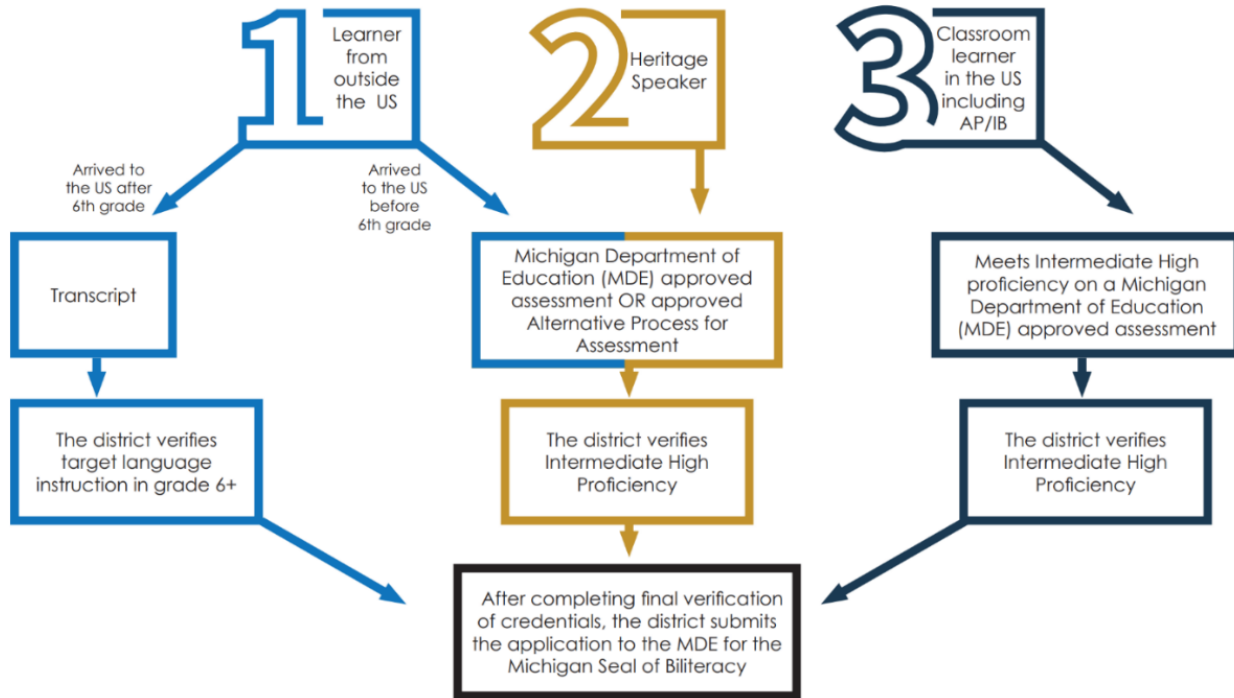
1 Learner from outside the US

2 Heritage Speaker

3 Classroom learner in the US including AP/IB

Arrived to the US after 6th grade

Arrived to the US before 6th grade

Transcript

The district verifies target language instruction in grade 6+

Michigan Department of Education (MDE) approved assessment OR approved Alternative Process for Assessment

The district verifies Intermediate High Proficiency

Meets Intermediate High proficiency on a Michigan Department of Education (MDE) approved assessment

The district verifies Intermediate High Proficiency

After completing final verification of credentials, the district submits the application to the MDE for the Michigan Seal of Biliteracy